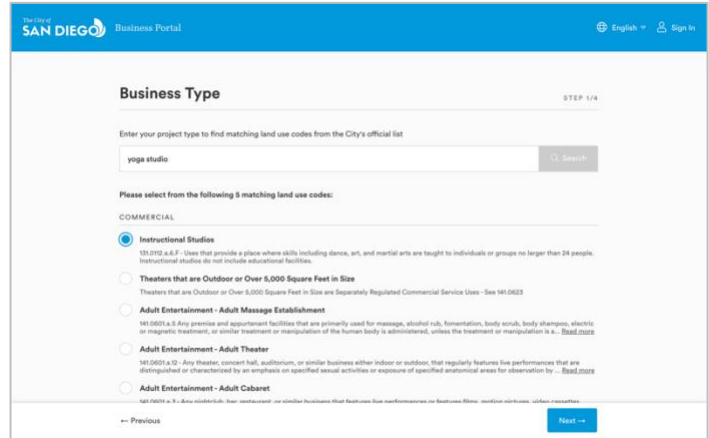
The City of SAN DIEGO Business Portal

English Sign In

Business Type

STEP 1/4

Enter your project type to find matching land use codes from the City's official list

yoga studio

Search

Please select from the following 5 matching land use codes:

COMMERCIAL

Instructional Studios

131.0112.a.6.F - Uses that provide a place where skills including dance, art, and martial arts are taught to individuals or groups no larger than 24 people. Instructional studios do not include educational facilities.

Theaters that are Outdoor or Over 5,000 Square Feet in Size

Theaters that are Outdoor or Over 5,000 Square Feet in Size are Separately Regulated Commercial Service Uses - See 141.0623

Adult Entertainment - Adult Massage Establishment

141.0601.a.5 Any premise and appurtenant facilities that are primarily used for massage, alcohol rub, fomentation, body scrub, body shampoo, electric or magnetic treatment, or similar treatment or manipulation of the human body is administered, unless the treatment or manipulation is a... Read more

Adult Entertainment - Adult Theater

141.0601.a.12 - Any theater, concert hall, auditorium, or similar business either indoor or outdoor, that regularly features live performances that are distinguished or characterized by an emphasis on specified sexual activities or exposure of specified anatomical areas for observation by ... Read more

Adult Entertainment - Adult Cabaret

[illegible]

← Previous

Next →